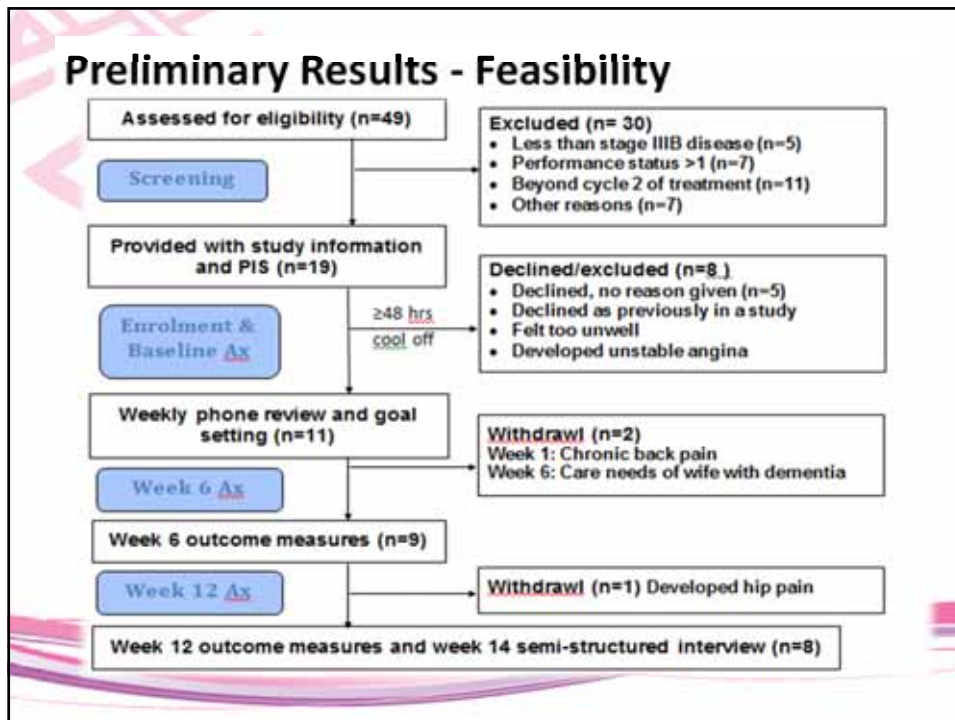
Preliminary Results - Feasibility

Assessed for eligibility (n=49)

Screening

Excluded (n= 30)
- Less than stage IIIB disease (n=5)
- Performance status >1 (n=7)
- Beyond cycle 2 of treatment (n=11)
- Other reasons (n=7)

Provided with study information and PIS (n=19)

Enrolment & Baseline Ax

≥48 hrs cool off

Declined/excluded (n=8 )
- Declined, no reason given (n=5)
- Declined as previously in a study
- Felt too unwell
- Developed unstable angina

Weekly phone review and goal setting (n=11)

Week 6 Ax

Withdrawl (n=2)
Week 1: Chronic back pain
Week 6: Care needs of wife with dementia

Week 6 outcome measures (n=9)

Week 12 Ax

Withdrawl (n=1) Developed hip pain

Week 12 outcome measures and week 14 semi-structured interview (n=8)